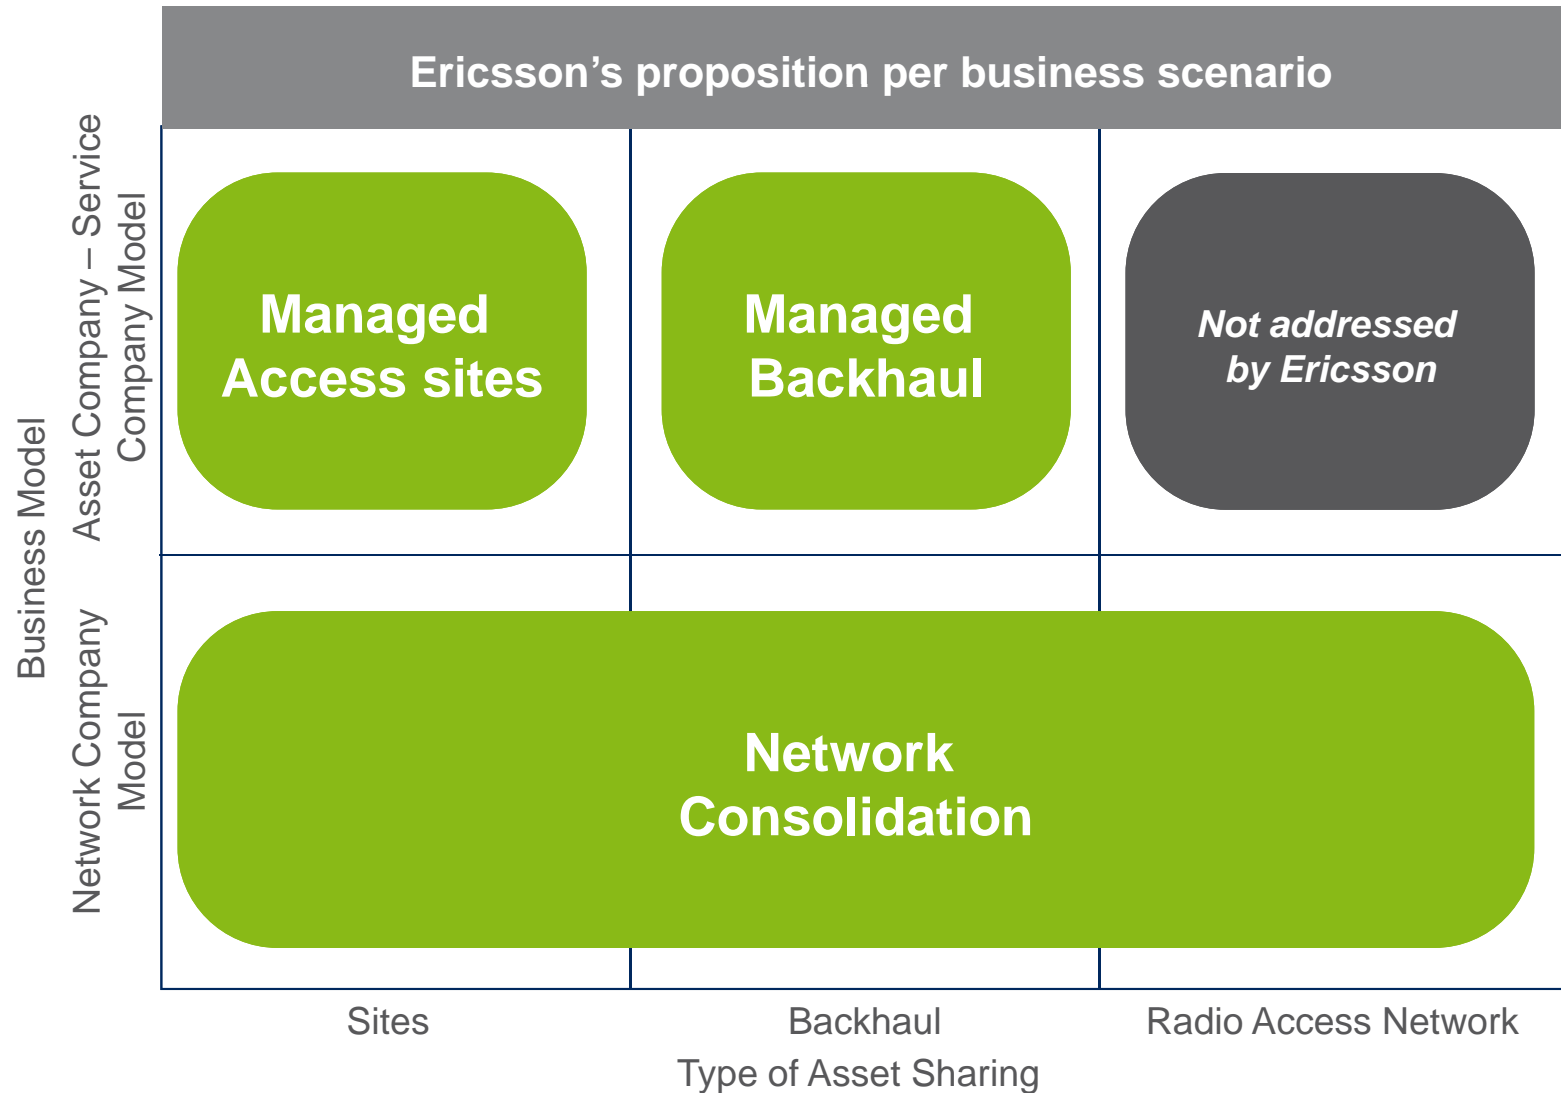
Ericsson's proposition per business scenario

Business Model

Asset Company – Service Company Model

Managed Access sites

Managed Backhaul

Not addressed by Ericsson

Network Company Model

Network Consolidation

Sites

Backhaul

Radio Access Network

Type of Asset Sharing